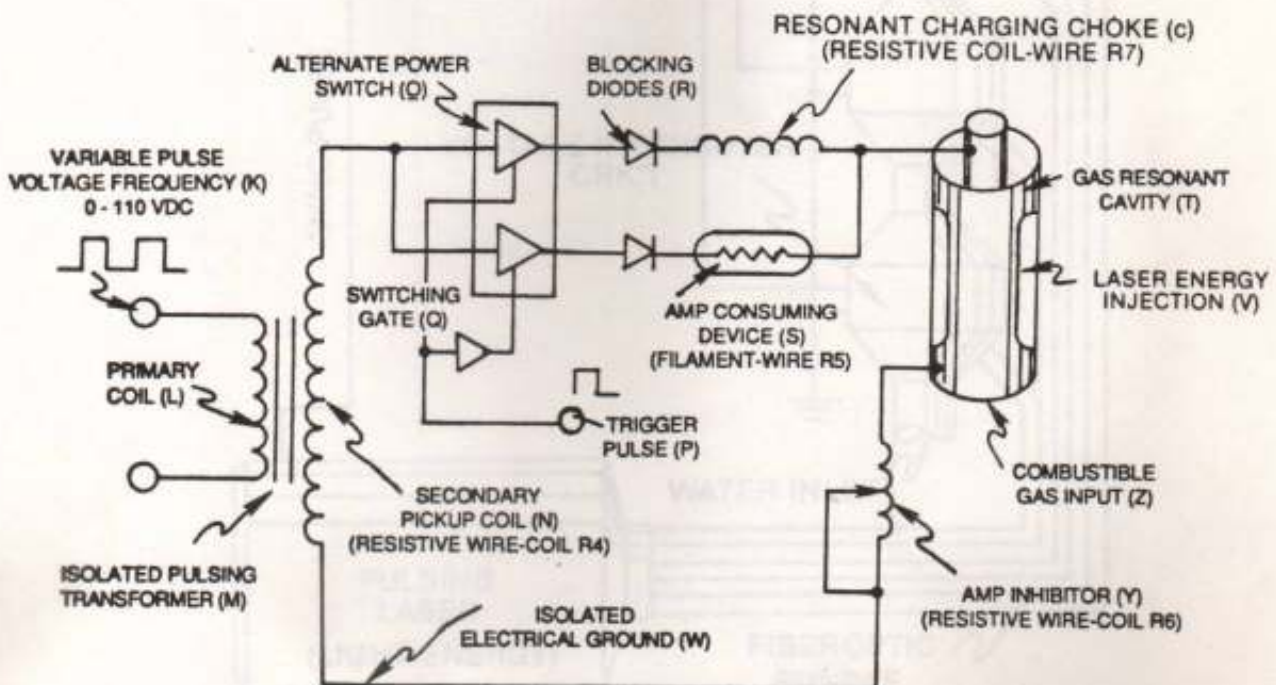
RESONANT CHARGING CHOKE (c)
(RESISTIVE COIL-WIRE R7)

ALTERNATE POWER SWITCH (Q)

BLOCKING DIODES (R)

VARIABLE PULSE VOLTAGE FREQUENCY (K)
0 - 110 VDC

GAS RESONANT CAVITY (T)

LASER ENERGY INJECTION (V)

SWITCHING GATE (Q)

AMP CONSUMING DEVICE (S)
(FILAMENT-WIRE R5)

PRIMARY COIL (L)

TRIGGER PULSE (P)

COMBUSTIBLE GAS INPUT (Z)

SECONDARY PICKUP COIL (N)
(RESISTIVE WIRE-COIL R4)

ISOLATED PULSING TRANSFORMER (M)

ISOLATED ELECTRICAL GROUND (W)

AMP INHIBITOR (Y)
(RESISTIVE WIRE-COIL R6)